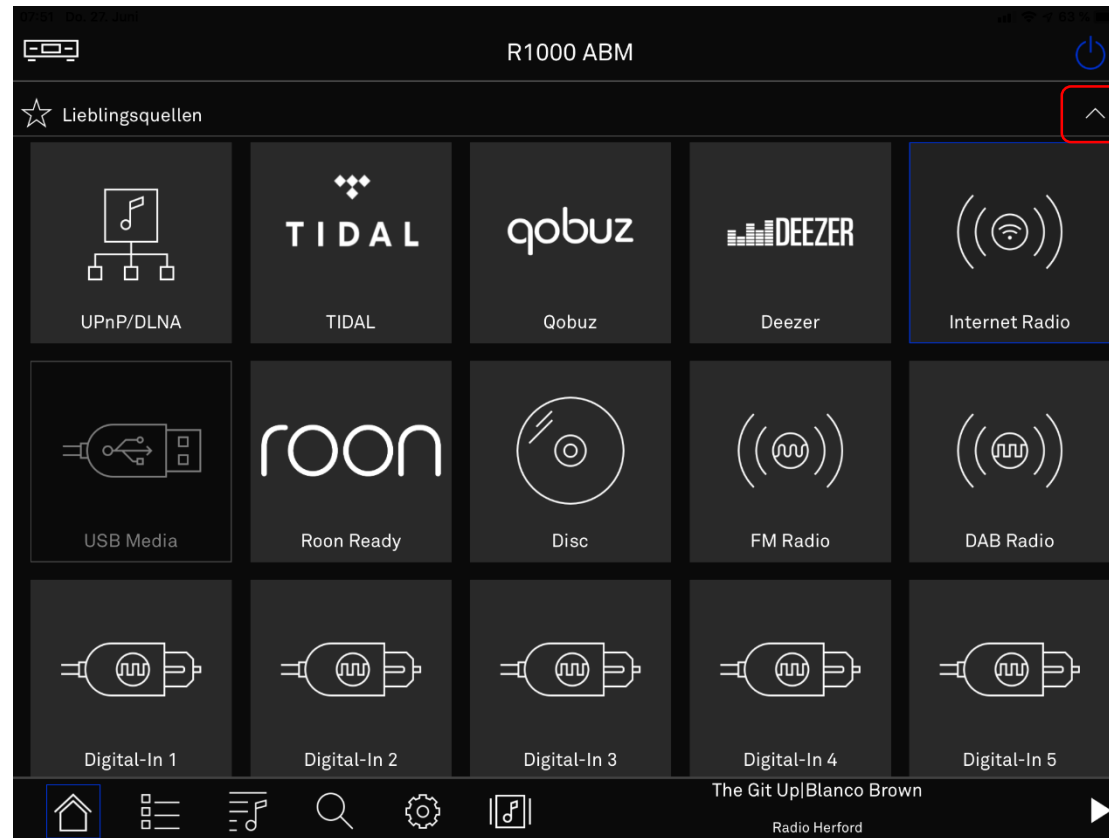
07:51 Do. 27. Juni

R1000 ABM

Lieblingsquellen

TIDAL

UPnP/DLNA

TIDAL

qobuz

Qobuz

DEEZER

Deezer

Internet Radio

USB Media

roon

Roon Ready

Disc

FM Radio

DAB Radio

Digital-In 1

Digital-In 2

Digital-In 3

Digital-In 4

Digital-In 5

The Git Up|Blanco Brown

Radio Herford